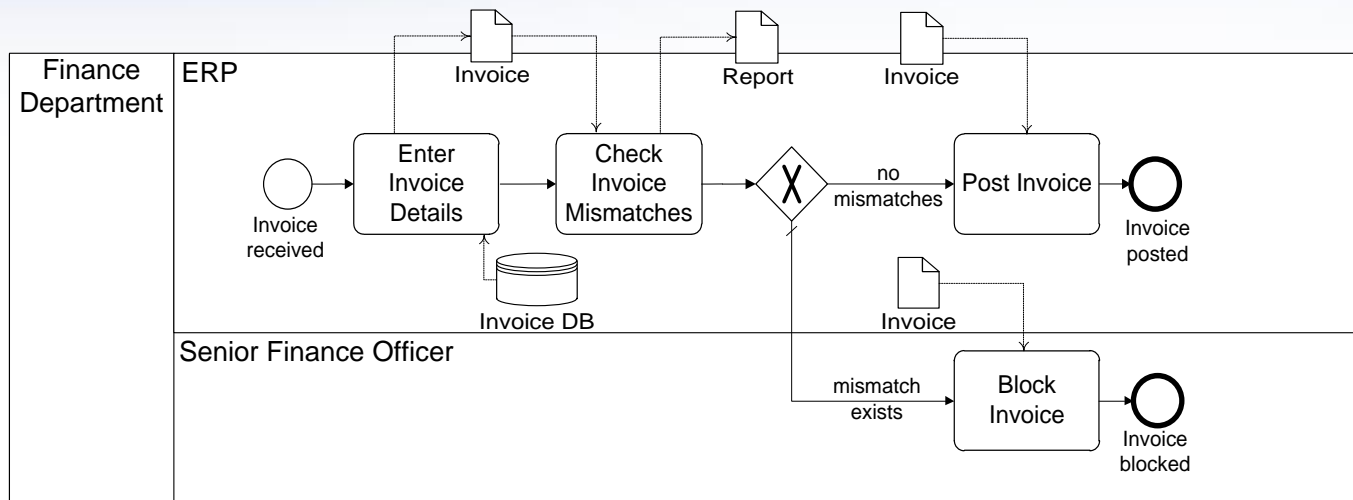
Finance Department

ERP

Invoice

Report

Invoice

Invoice received

Enter Invoice Details

Check Invoice Mismatches

no mismatches

Post Invoice

Invoice posted

Invoice DB

Invoice

Senior Finance Officer

mismatch exists

Block Invoice

Invoice blocked